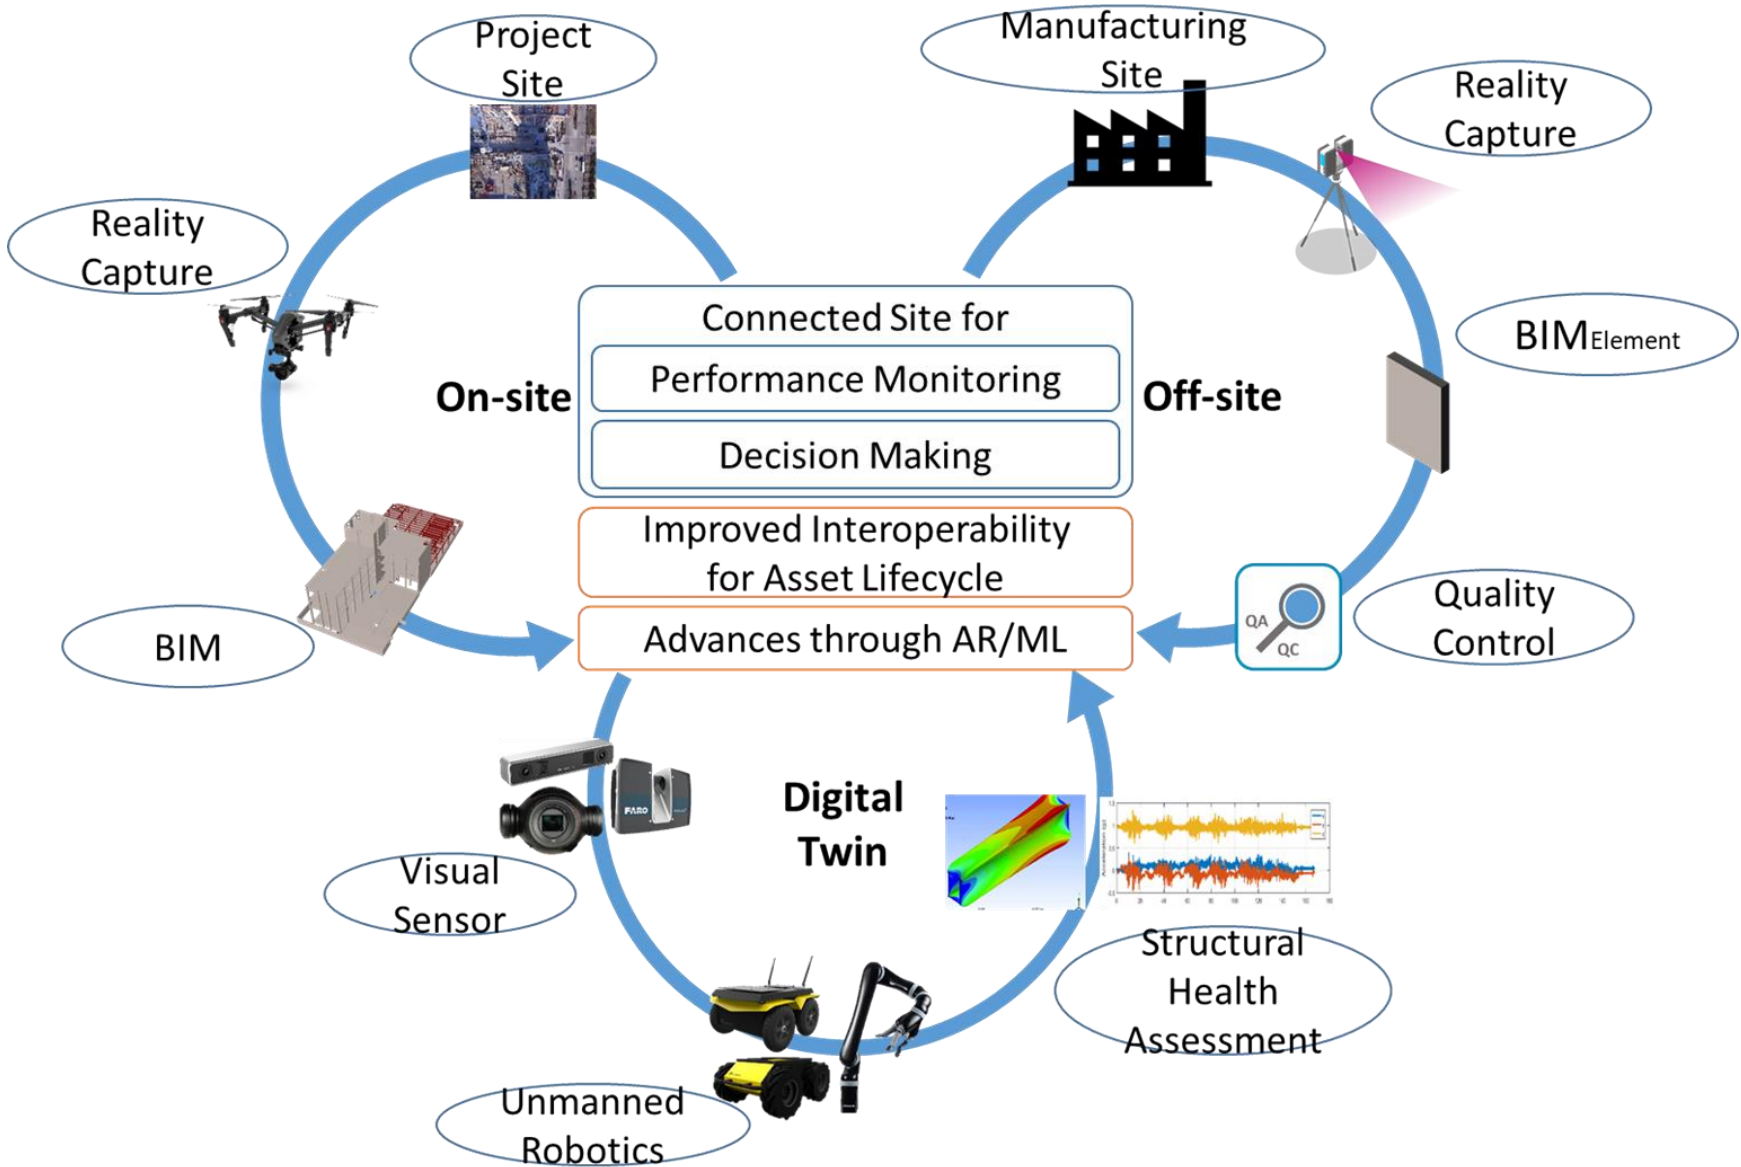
Project Site

Manufacturing Site

Reality Capture

Reality Capture

BIM$_{\text{Element}}$

On-site

Connected Site for

Performance Monitoring

Decision Making

Off-site

Improved Interoperability for Asset Lifecycle

Advances through AR/ML

BIM

QA

QC

Quality Control

Digital Twin

FARO

Visual Sensor

Structural Health Assessment

Unmanned Robotics